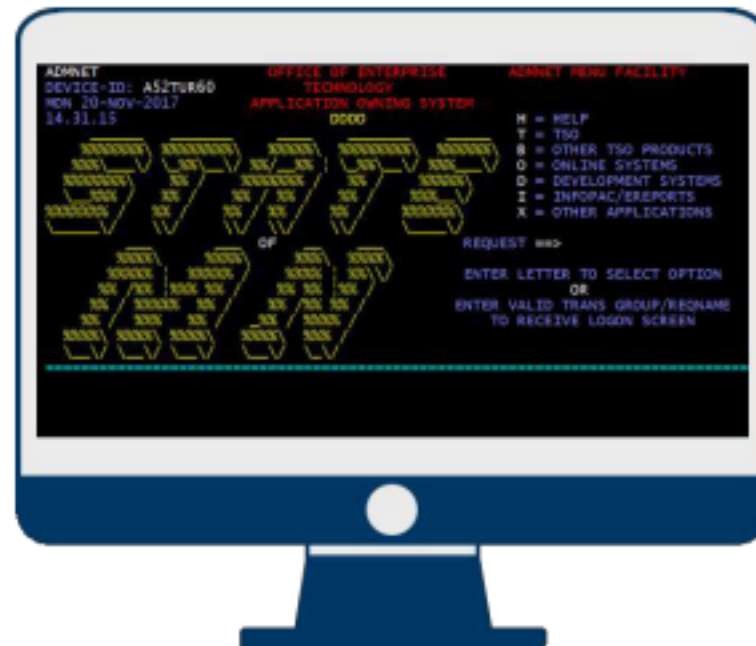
ADMNET
DEVICE-ID: A52TUR60
MON 20-NOV-2017
14.31.15

OFFICE OF ENTERPRISE
TECHNOLOGY
APPLICATION OWNING SYSTEM
DDDD

ADMNET MENU FACILITY

H = HELP
T = TSO
B = OTHER TSO PRODUCTS
O = ONLINE SYSTEMS
D = DEVELOPMENT SYSTEMS
I = INFOPAC/EREPORTS
X = OTHER APPLICATIONS

OF

REQUEST ==>

ENTER LETTER TO SELECT OPTION
OR
ENTER VALID TRANS GROUP/REQNAME
TO RECEIVE LOGON SCREEN